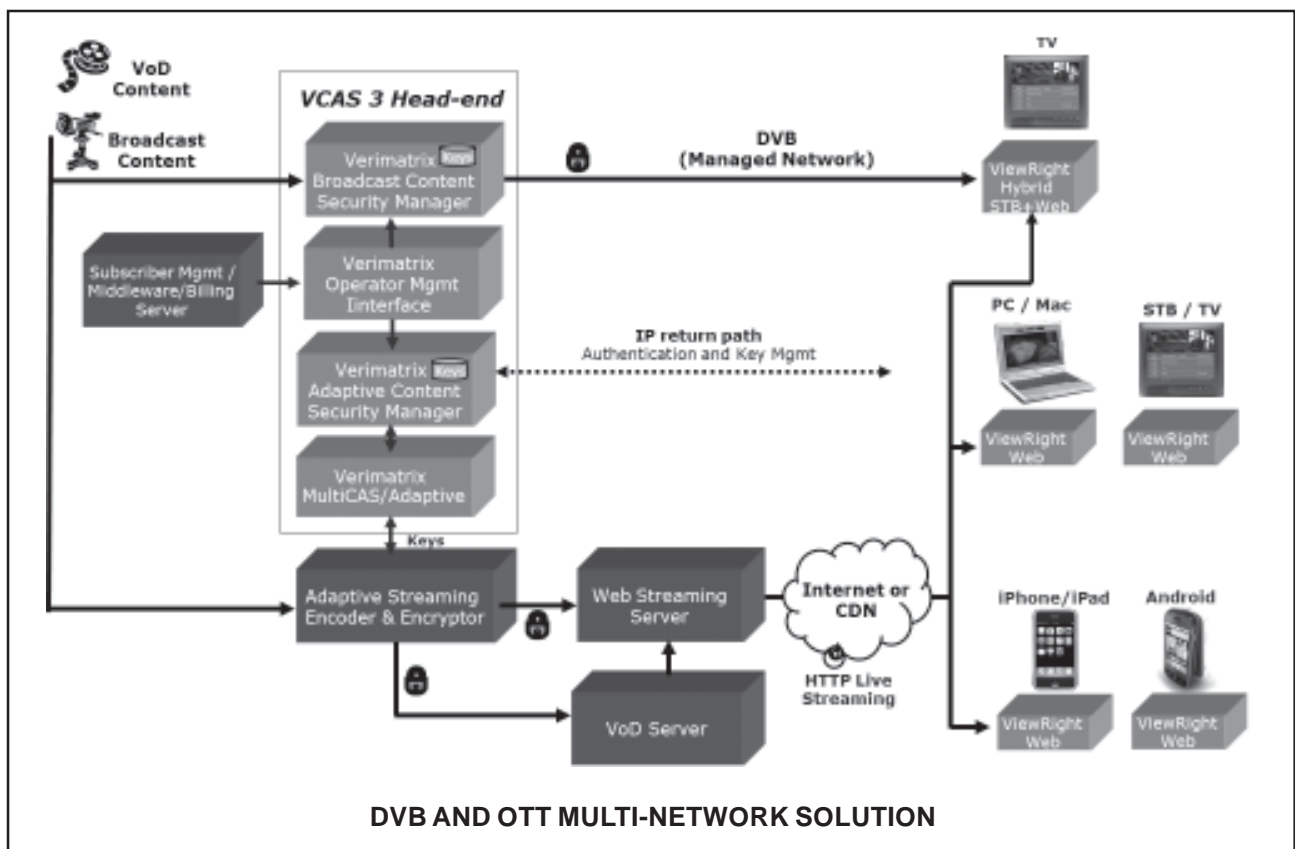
VoD Content

Broadcast Content

VCAS 3 Head-end

Verimatrix Keys Broadcast Content Security Manager

DVB (Managed Network)

TV

ViewRight Hybrid STB+Web

Subscriber Mgmt / Middleware/Billing Server

Verimatrix Operator Mgmt Interface

PC / Mac

STB / TV

IP return path
Authentication and Key Mgmt

Verimatrix Keys Adaptive Content Security Manager

ViewRight Web

ViewRight Web

Verimatrix MultiCAS/Adaptive

Keys

Adaptive Streaming Encoder & Encryptor

Web Streaming Server

Internet or CDN

HTTP Live Streaming

iPhone/iPad

Android

VoD Server

ViewRight Web

ViewRight Web

DVB AND OTT MULTI-NETWORK SOLUTION